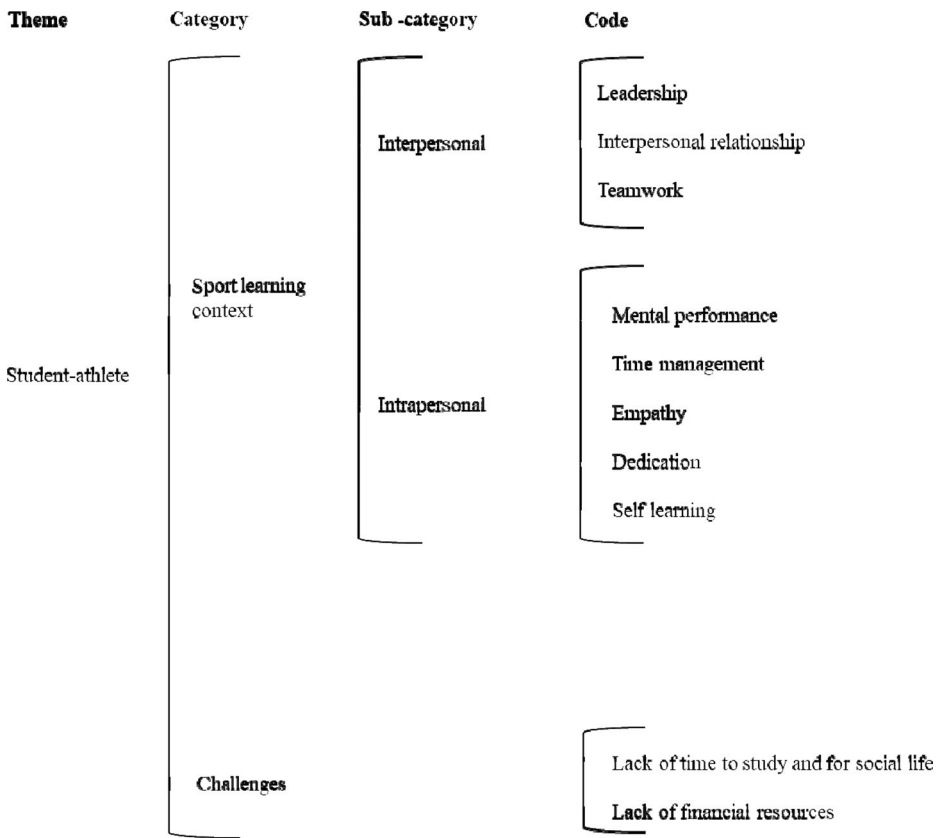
Theme Category Sub -category Code

Student-athlete

Sport learning context

Interpersonal

Leadership

Interpersonal relationship

Teamwork

Intrapersonal

Mental performance

Time management

Empathy

Dedication

Self learning

Challenges

Lack of time to study and for social life

Lack of financial resources